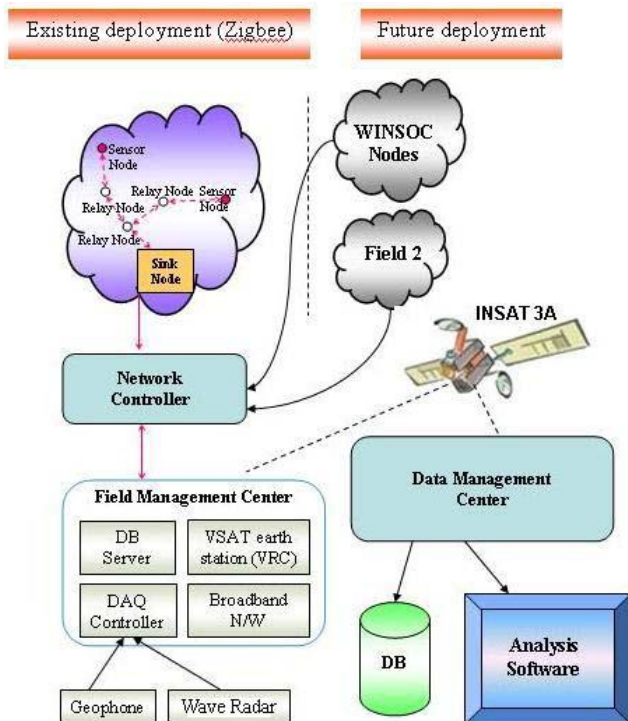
Existing deployment (Zigbee)

Future deployment

Sensor Node

Relay Node

Relay Node

Sensor Node

Relay Node

Relay Node

Sink Node

WINSOC Nodes

Field 2

INSAT 3A

Network Controller

Data Management Center

Field Management Center

DB Server

VSAT earth station (VRC)

DAQ Controller

Broadband N/W

DB

Analysis Software

Geophone

Wave Radar